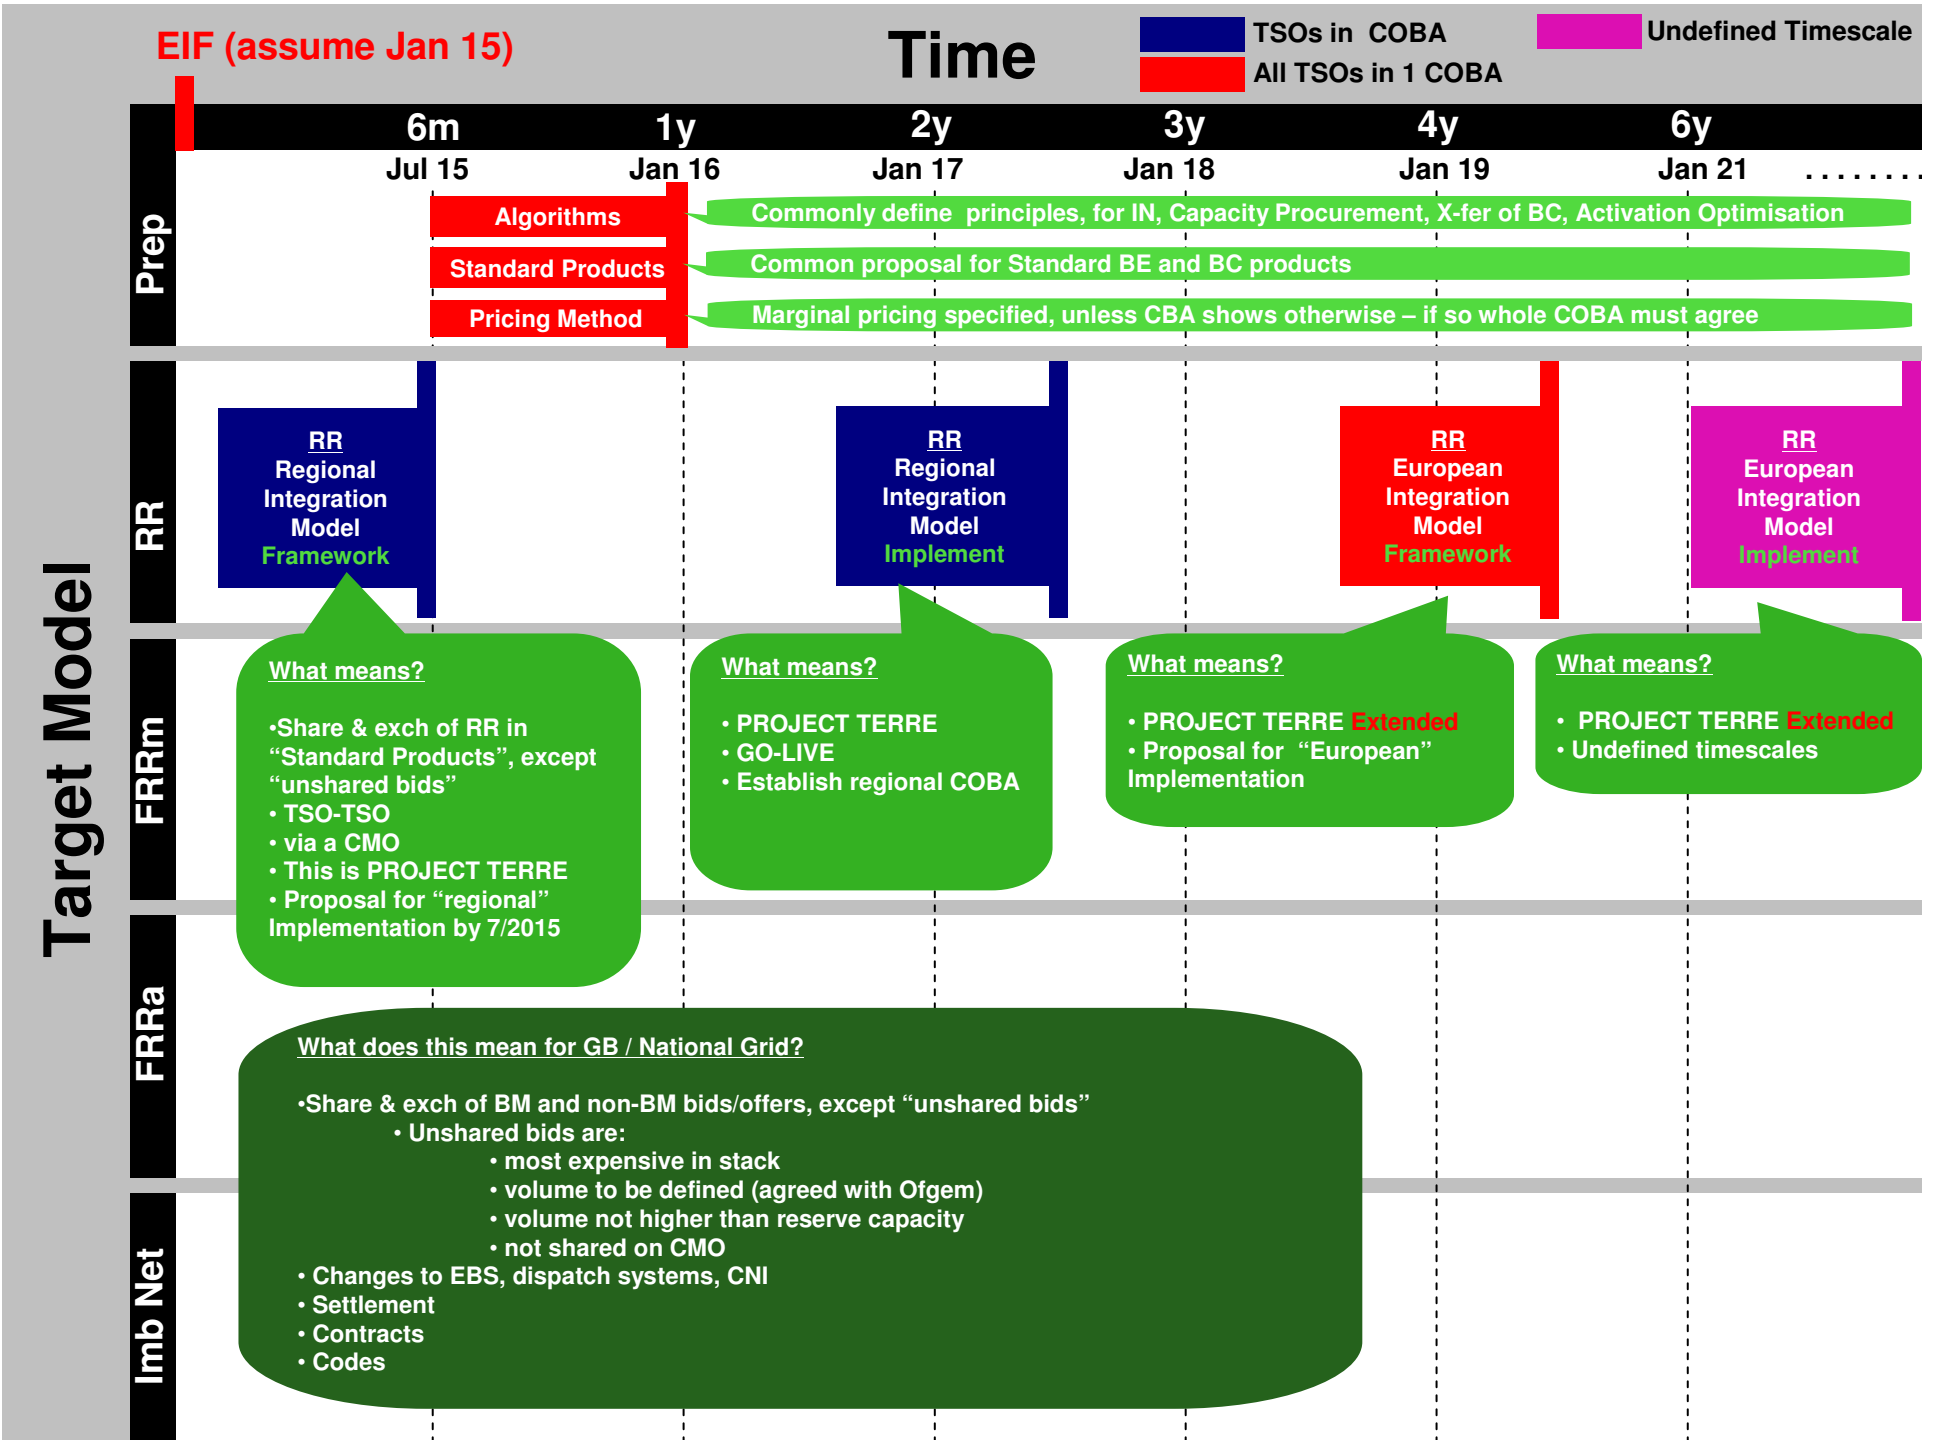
EIF (assume Jan 15)

Time

TSOs in COBA

All TSOs in 1 COBA

Undefined Timescale

Target Model

| | 6m | 1y | 2y | 3y | 4y | 6y |
|---|---|---|---|---|---|---|
| | Jul 15 | Jan 16 | Jan 17 | Jan 18 | Jan 19 | Jan 21 ........ |

Prep

Algorithms

Commonly define principles, for IN, Capacity Procurement, X-fer of BC, Activation Optimisation

Standard Products

Common proposal for Standard BE and BC products

Pricing Method

Marginal pricing specified, unless CBA shows otherwise – if so whole COBA must agree

RR

RR Regional Integration Model Framework

RR Regional Integration Model Implement

RR European Integration Model Framework

RR European Integration Model Implement

FRRm

What means?

•Share & exch of RR in “Standard Products”, except “unshared bids”
• TSO-TSO
• via a CMO
• This is PROJECT TERRE
• Proposal for “regional” Implementation by 7/2015

What means?

• PROJECT TERRE
• GO-LIVE
• Establish regional COBA

What means?

• PROJECT TERRE Extended
• Proposal for “European” Implementation

What means?

• PROJECT TERRE Extended
• Undefined timescales

FRRa

What does this mean for GB / National Grid?

•Share & exch of BM and non-BM bids/offers, except “unshared bids”
• Unshared bids are:
• most expensive in stack
• volume to be defined (agreed with Ofgem)
• volume not higher than reserve capacity
• not shared on CMO
• Changes to EBS, dispatch systems, CNI
• Settlement
• Contracts
• Codes

Imb Net